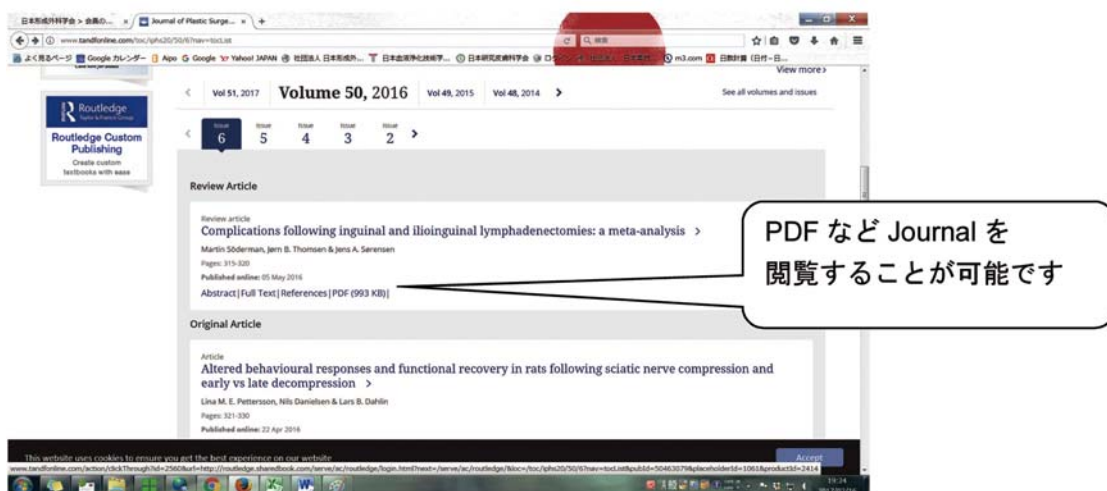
日本形成外科学会 > 会員の... × | Journal of Plastic Surge... × | +

www.tandfonline.com/toc/iphs20/50/6?nav=tocList

よく見るページ Google カレンダー Aipo Google Yahoo! JAPAN 社団法人 日本形成外... 日本創傷外科... 日本形成外科学会 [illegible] m3.com 日刊ゲンダイ (日付－日...

View more >

Routledge
Taylor & Francis Group
Routledge Custom Publishing
Create custom textbooks with ease

Vol 51, 2017 | Volume 50, 2016 | Vol 49, 2015 | Vol 48, 2014 >

See all volumes and issues

Issue 6 | Issue 5 | Issue 4 | Issue 3 | Issue 2 >

Review Article

Review article
Complications following inguinal and ilioinguinal lymphadenectomies: a meta-analysis >
Martin Söderman, Jørn B. Thomsen & Jens A. Sørensen
Pages: 315-320
Published online: 05 May 2016
Abstract | Full Text | References | PDF (993 KB) |

PDF など Journal を
閲覧することが可能です

Original Article

Article
Altered behavioural responses and functional recovery in rats following sciatic nerve compression and early vs late decompression >
Lina M. E. Pettersson, Nils Danielsen & Lars B. Dahlin
Pages: 321-330
Published online: 22 Apr 2016

This website uses cookies to ensure you get the best experience on our website

Accept

www.tandfonline.com/action/clickThrough?id=2560&url=http://routledge.sharedbook.com/serve/ac/routledge/login.html?next=/serve/ac/routledge/&loc=/toc/iphs20/50/6?nav=tocList&pubId=50463079&placeholderId=1061&productId=2414

19:24